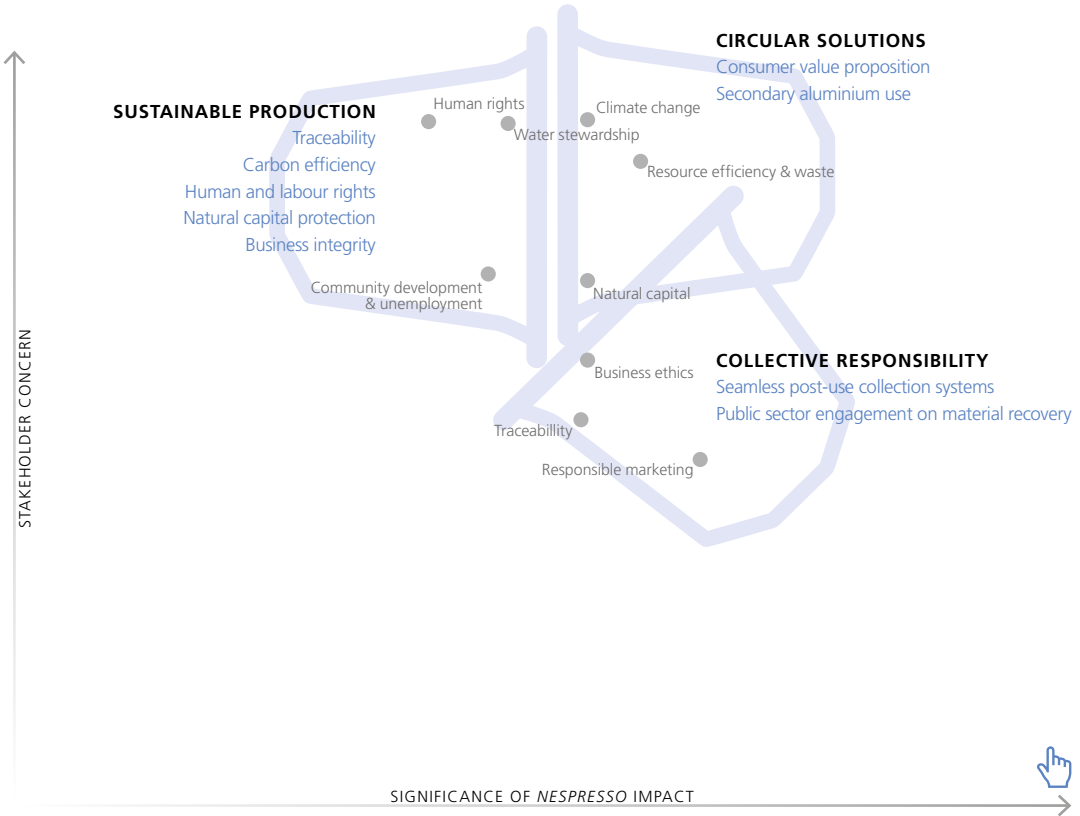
CIRCULAR SOLUTIONS
Consumer value proposition
Secondary aluminium use

SUSTAINABLE PRODUCTION
Traceability
Carbon efficiency
Human and labour rights
Natural capital protection
Business integrity

Human rights
Climate change
Water stewardship
Resource efficiency & waste
Community development & unemployment
Natural capital

COLLECTIVE RESPONSIBILITY
Seamless post-use collection systems
Public sector engagement on material recovery

Business ethics
Traceabillity
Responsible marketing

STAKEHOLDER CONCERN
SIGNIFICANCE OF NESPRESSO IMPACT